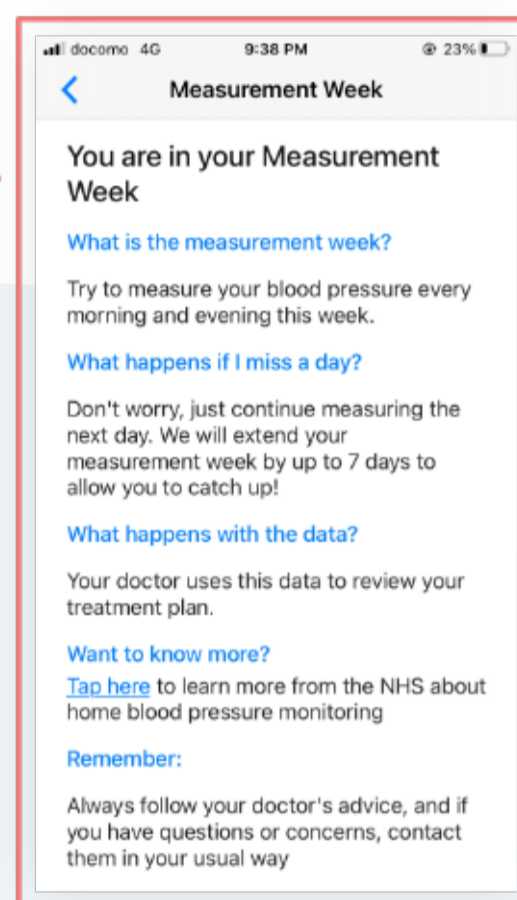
docomo 4G 9:38 PM 23%

Measurement Week

You are in your Measurement Week

What is the measurement week?

Try to measure your blood pressure every morning and evening this week.

What happens if I miss a day?

Don't worry, just continue measuring the next day. We will extend your measurement week by up to 7 days to allow you to catch up!

What happens with the data?

Your doctor uses this data to review your treatment plan.

Want to know more?

Tap here to learn more from the NHS about home blood pressure monitoring

Remember:

Always follow your doctor's advice, and if you have questions or concerns, contact them in your usual way